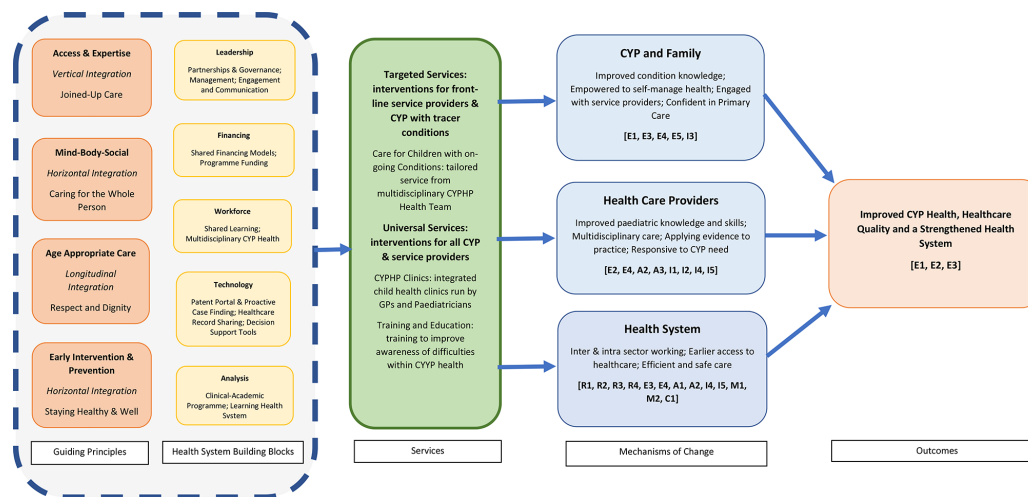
**Access & Expertise**
*Vertical Integration*
Joined-Up Care

**Mind-Body-Social**
*Horizontal Integration*
Caring for the Whole Person

**Age Appropriate Care**
*Longitudinal Integration*
Respect and Dignity

**Early Intervention & Prevention**
*Horizontal Integration*
Staying Healthy & Well

**Leadership**
Partnerships & Governance; Management; Engagement and Communication

**Financing**
Shared Financing Models; Programme Funding

**Workforce**
Shared Learning; Multidisciplinary CYP Health

**Technology**
Patent Portal & Proactive Case Finding; Healthcare Record Sharing; Decision Support Tools

**Analysis**
Clinical-Academic Programme; Learning Health System

Guiding Principles

Health System Building Blocks

**Targeted Services: interventions for front-line service providers & CYP with tracer conditions**

Care for Children with on-going Conditions: tailored service from multidisciplinary CYPHP Health Team

**Universal Services: interventions for all CYP & service providers**

CYPHP Clinics: integrated child health clinics run by GPs and Paediatricians

Training and Education: training to improve awareness of difficulties within CYYP health

Services

**CYP and Family**
Improved condition knowledge; Empowered to self-manage health; Engaged with service providers; Confident in Primary Care
**[E1, E3, E4, E5, I3]**

**Health Care Providers**
Improved paediatric knowledge and skills; Multidisciplinary care; Applying evidence to practice; Responsive to CYP need
**[E2, E4, A2, A3, I1, I2, I4, I5]**

**Health System**
Inter & intra sector working; Earlier access to healthcare; Efficient and safe care
**[R1, R2, R3, R4, E3, E4, A1, A2, I4, I5, M1, M2, C1]**

Mechanisms of Change

**Improved CYP Health, Healthcare Quality and a Strengthened Health System**
**[E1, E2, E3]**

Outcomes